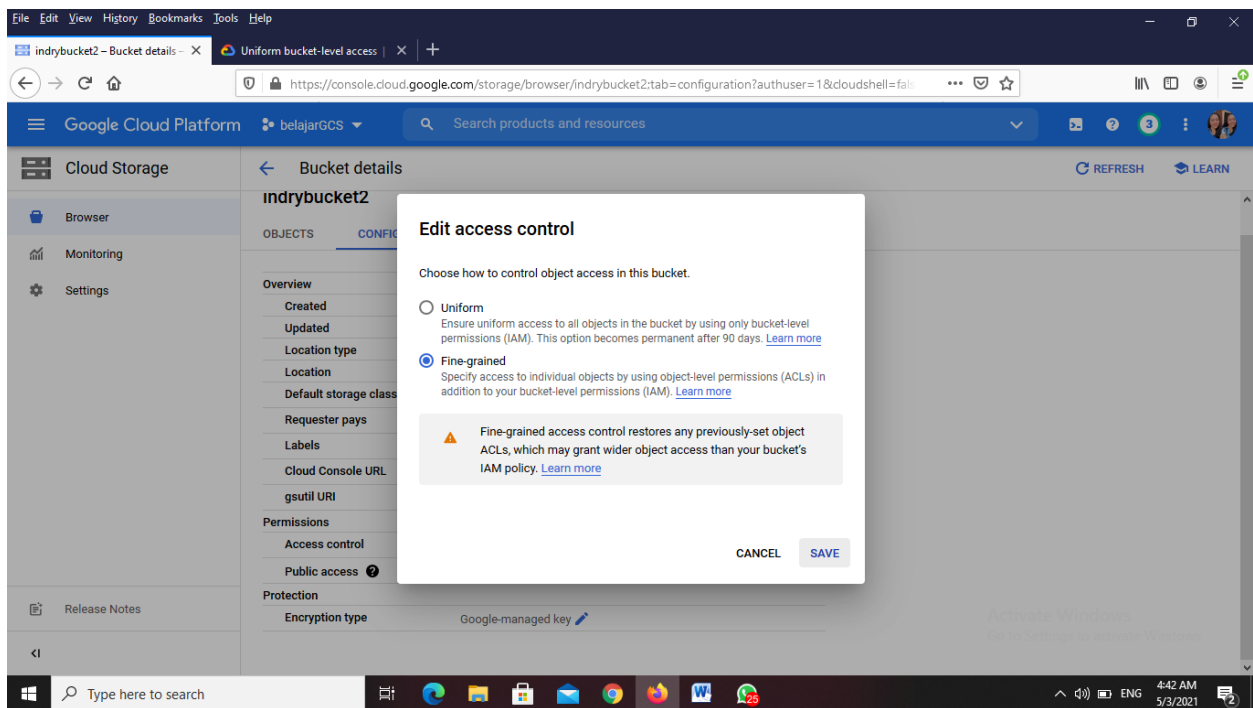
File Edit View History Bookmarks Tools Help

indrybucket2 – Bucket details – ×   Uniform bucket-level access | ×   +

https://console.cloud.google.com/storage/browser/indrybucket2;tab=configuration?authuser=1&cloudshell=fals

Google Cloud Platform   belajarGCS   Search products and resources   3

Cloud Storage   ← Bucket details   REFRESH   LEARN

Browser
Monitoring
Settings

indrybucket2

OBJECTS   CONFIG

Overview
Created
Updated
Location type
Location
Default storage class
Requester pays
Labels
Cloud Console URL
gsutil URI
Permissions
Access control
Public access
Protection
Encryption type   Google-managed key

Edit access control

Choose how to control object access in this bucket.

Uniform
Ensure uniform access to all objects in the bucket by using only bucket-level permissions (IAM). This option becomes permanent after 90 days. Learn more

Fine-grained
Specify access to individual objects by using object-level permissions (ACLs) in addition to your bucket-level permissions (IAM). Learn more

Fine-grained access control restores any previously-set object ACLs, which may grant wider object access than your bucket's IAM policy. Learn more

CANCEL   SAVE

Release Notes

<I

Activate Windows
Go to Settings to activate Windows.

Type here to search   25   ENG   4:42 AM 5/3/2021   2